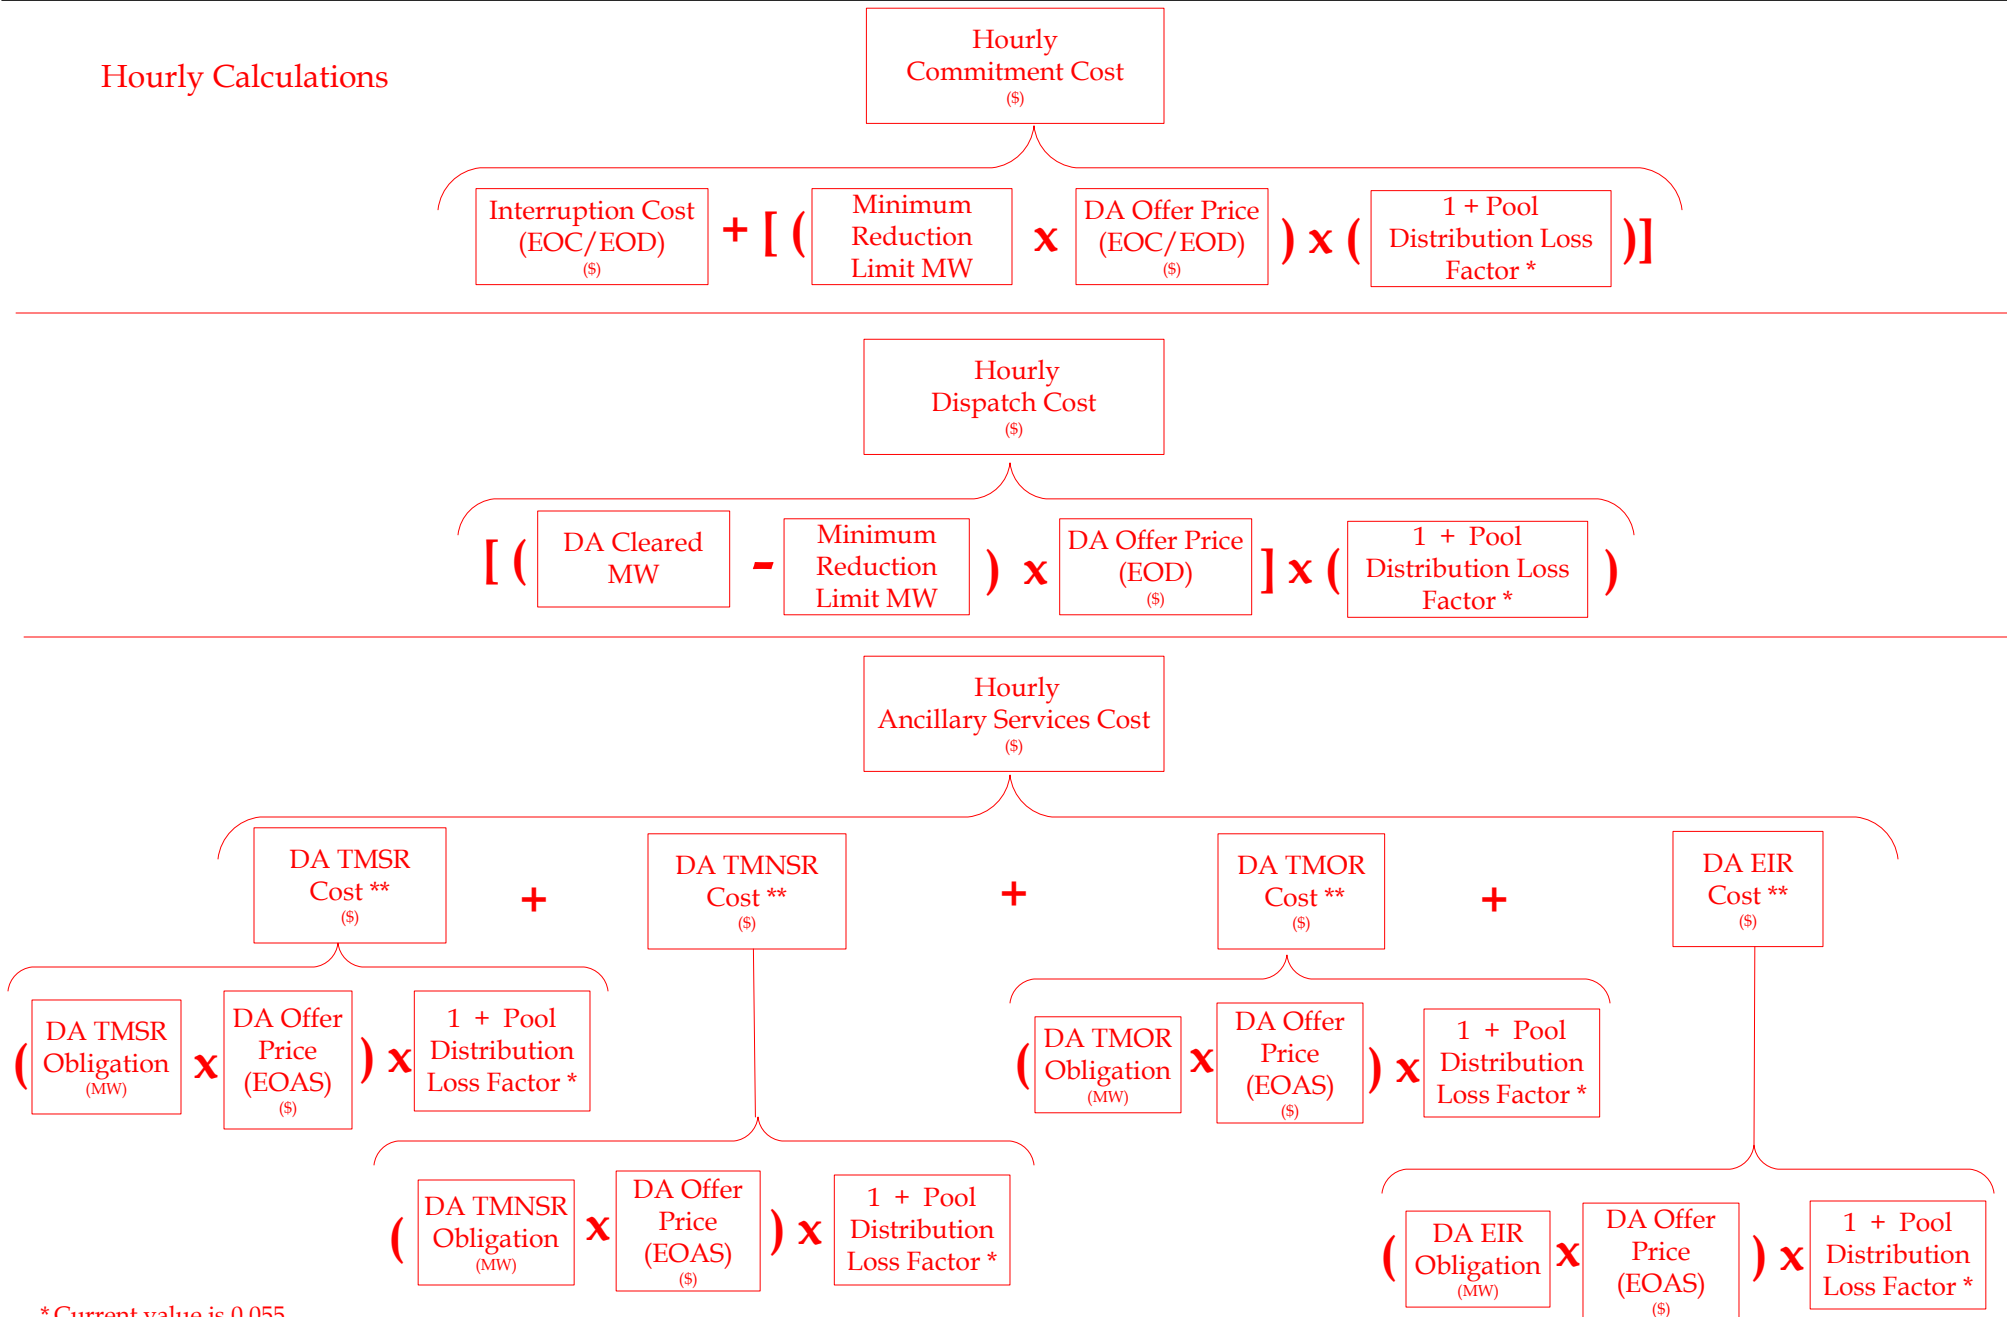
Hourly Calculations

Hourly Commitment Cost ($)

Interruption Cost (EOC/EOD) ($) + [ ( Minimum Reduction Limit MW x DA Offer Price (EOC/EOD) ($) ) x ( 1 + Pool Distribution Loss Factor * )]

Hourly Dispatch Cost ($)

[ ( DA Cleared MW - Minimum Reduction Limit MW ) x DA Offer Price (EOD) ($) ] x ( 1 + Pool Distribution Loss Factor * )

Hourly Ancillary Services Cost ($)

DA TMSR Cost ** ($) + DA TMNSR Cost ** ($) + DA TMOR Cost ** ($) + DA EIR Cost ** ($)

( DA TMSR Obligation (MW) x DA Offer Price (EOAS) ($) ) x 1 + Pool Distribution Loss Factor *

( DA TMOR Obligation (MW) x DA Offer Price (EOAS) ($) ) x 1 + Pool Distribution Loss Factor *

( DA TMNSR Obligation (MW) x DA Offer Price (EOAS) ($) ) x 1 + Pool Distribution Loss Factor *

( DA EIR Obligation (MW) x DA Offer Price (EOAS) ($) ) x 1 + Pool Distribution Loss Factor *

* Current value is 0.055